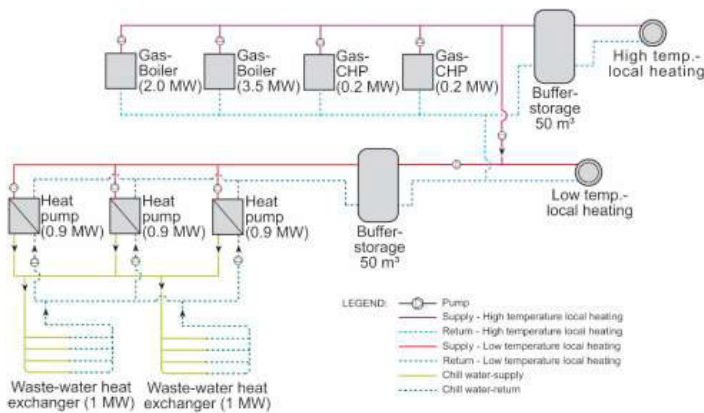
Gas-Boiler (2.0 MW)

Gas-Boiler (3.5 MW)

Gas-CHP (0.2 MW)

Gas-CHP (0.2 MW)

Buffer-storage 50 m³

High temp.-local heating

Heat pump (0.9 MW)

Heat pump (0.9 MW)

Heat pump (0.9 MW)

Buffer-storage 50 m³

Low temp.-local heating

Waste-water heat exchanger (1 MW)

Waste-water heat exchanger (1 MW)

LEGEND:
Pump
Supply - High temperature local heating
Return - High temperature local heating
Supply - Low temperature local heating
Return - Low temperature local heating
Chill water-supply
Chill water-return